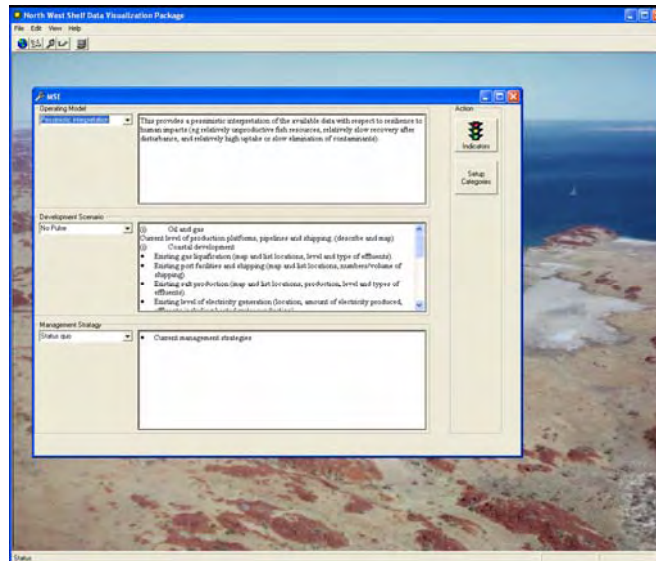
North West Shelf Data Visualization Package

File Edit View Help

MSE

Operating Model

Pessimistic interpretation

This provides a pessimistic interpretation of the available data with respect to resilience to human impacts (eg relatively unproductive fish resources, relatively slow recovery after disturbance, and relatively high uptake or slow elimination of contaminants).

Action

Indicators

Setup Categories

Development Scenario

No Future

(i) Oil and gas
Current level of production platforms, pipelines and shipping. (describe and map)
(i) Coastal development
• Existing gas liquifaction (map and list locations, level and type of effluents).
• Existing port facilities and shipping (map and list locations, numbers/volume of shipping)
• Existing salt production (map and list locations, production, level and types of effluents)
• Existing level of electricity generation (location, amount of electricity produced, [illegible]

Management Strategy

Status quo

• Current management strategies

Status